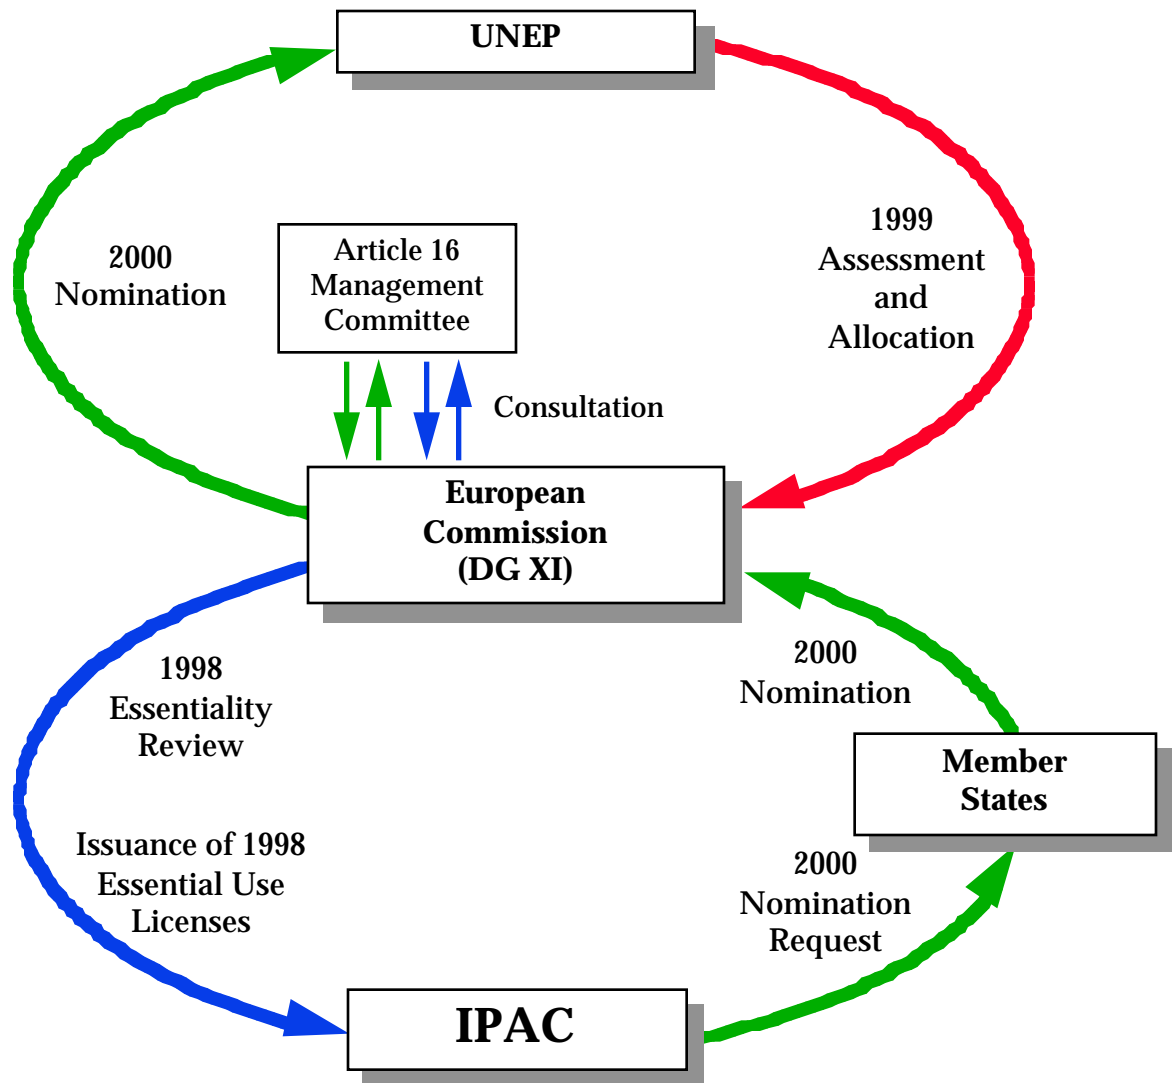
UNEP

2000
Nomination

Article 16
Management
Committee

1999
Assessment
and
Allocation

Consultation

European
Commission
(DG XI)

1998
Essentiality
Review

2000
Nomination

Member
States

Issuance of 1998
Essential Use
Licenses

2000
Nomination
Request

IPAC